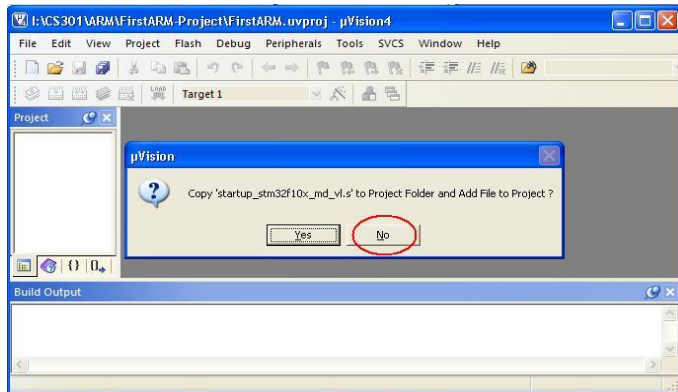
I:\CS301\ARM\FirstARM-Project\FirstARM.uvproj - µVision4

File Edit View Project Flash Debug Peripherals Tools SVCS Window Help

LOAD

Target 1

Project

µVision

Copy 'startup_stm32f10x_md_vl.s' to Project Folder and Add File to Project ?

Yes

No

{}

$0_+$

Build Output